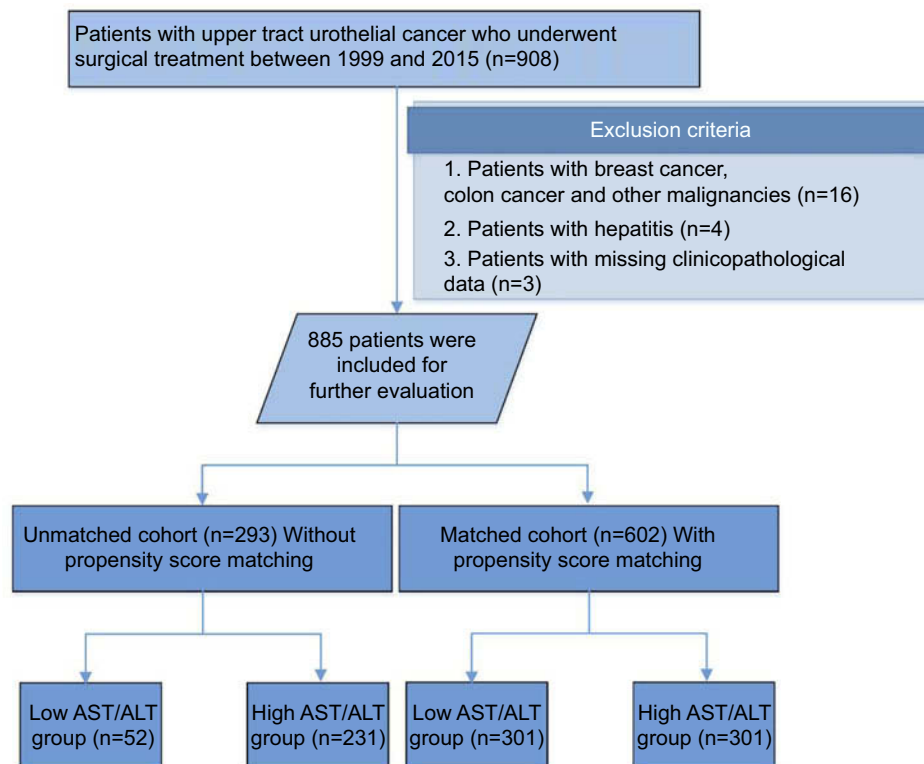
Patients with upper tract urothelial cancer who underwent surgical treatment between 1999 and 2015 (n=908)

Exclusion criteria

1. Patients with breast cancer, colon cancer and other malignancies (n=16)

2. Patients with hepatitis (n=4)

3. Patients with missing clinicopathological data (n=3)

885 patients were included for further evaluation

Unmatched cohort (n=293) Without propensity score matching

Matched cohort (n=602) With propensity score matching

Low AST/ALT group (n=52)

High AST/ALT group (n=231)

Low AST/ALT group (n=301)

High AST/ALT group (n=301)